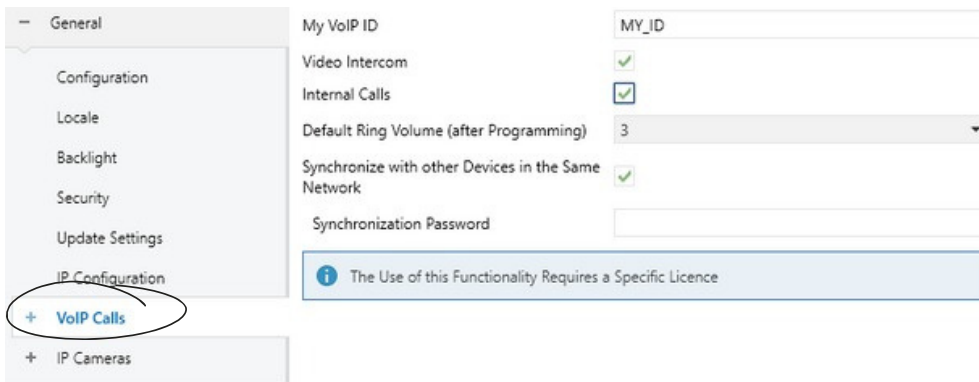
− General

Configuration

Locale

Backlight

Security

Update Settings

IP Configuration

+ VoIP Calls

+ IP Cameras

My VoIP ID | MY_ID

Video Intercom

Internal Calls

Default Ring Volume (after Programming) | 3

Synchronize with other Devices in the Same Network

Synchronization Password

The Use of this Functionality Requires a Specific Licence